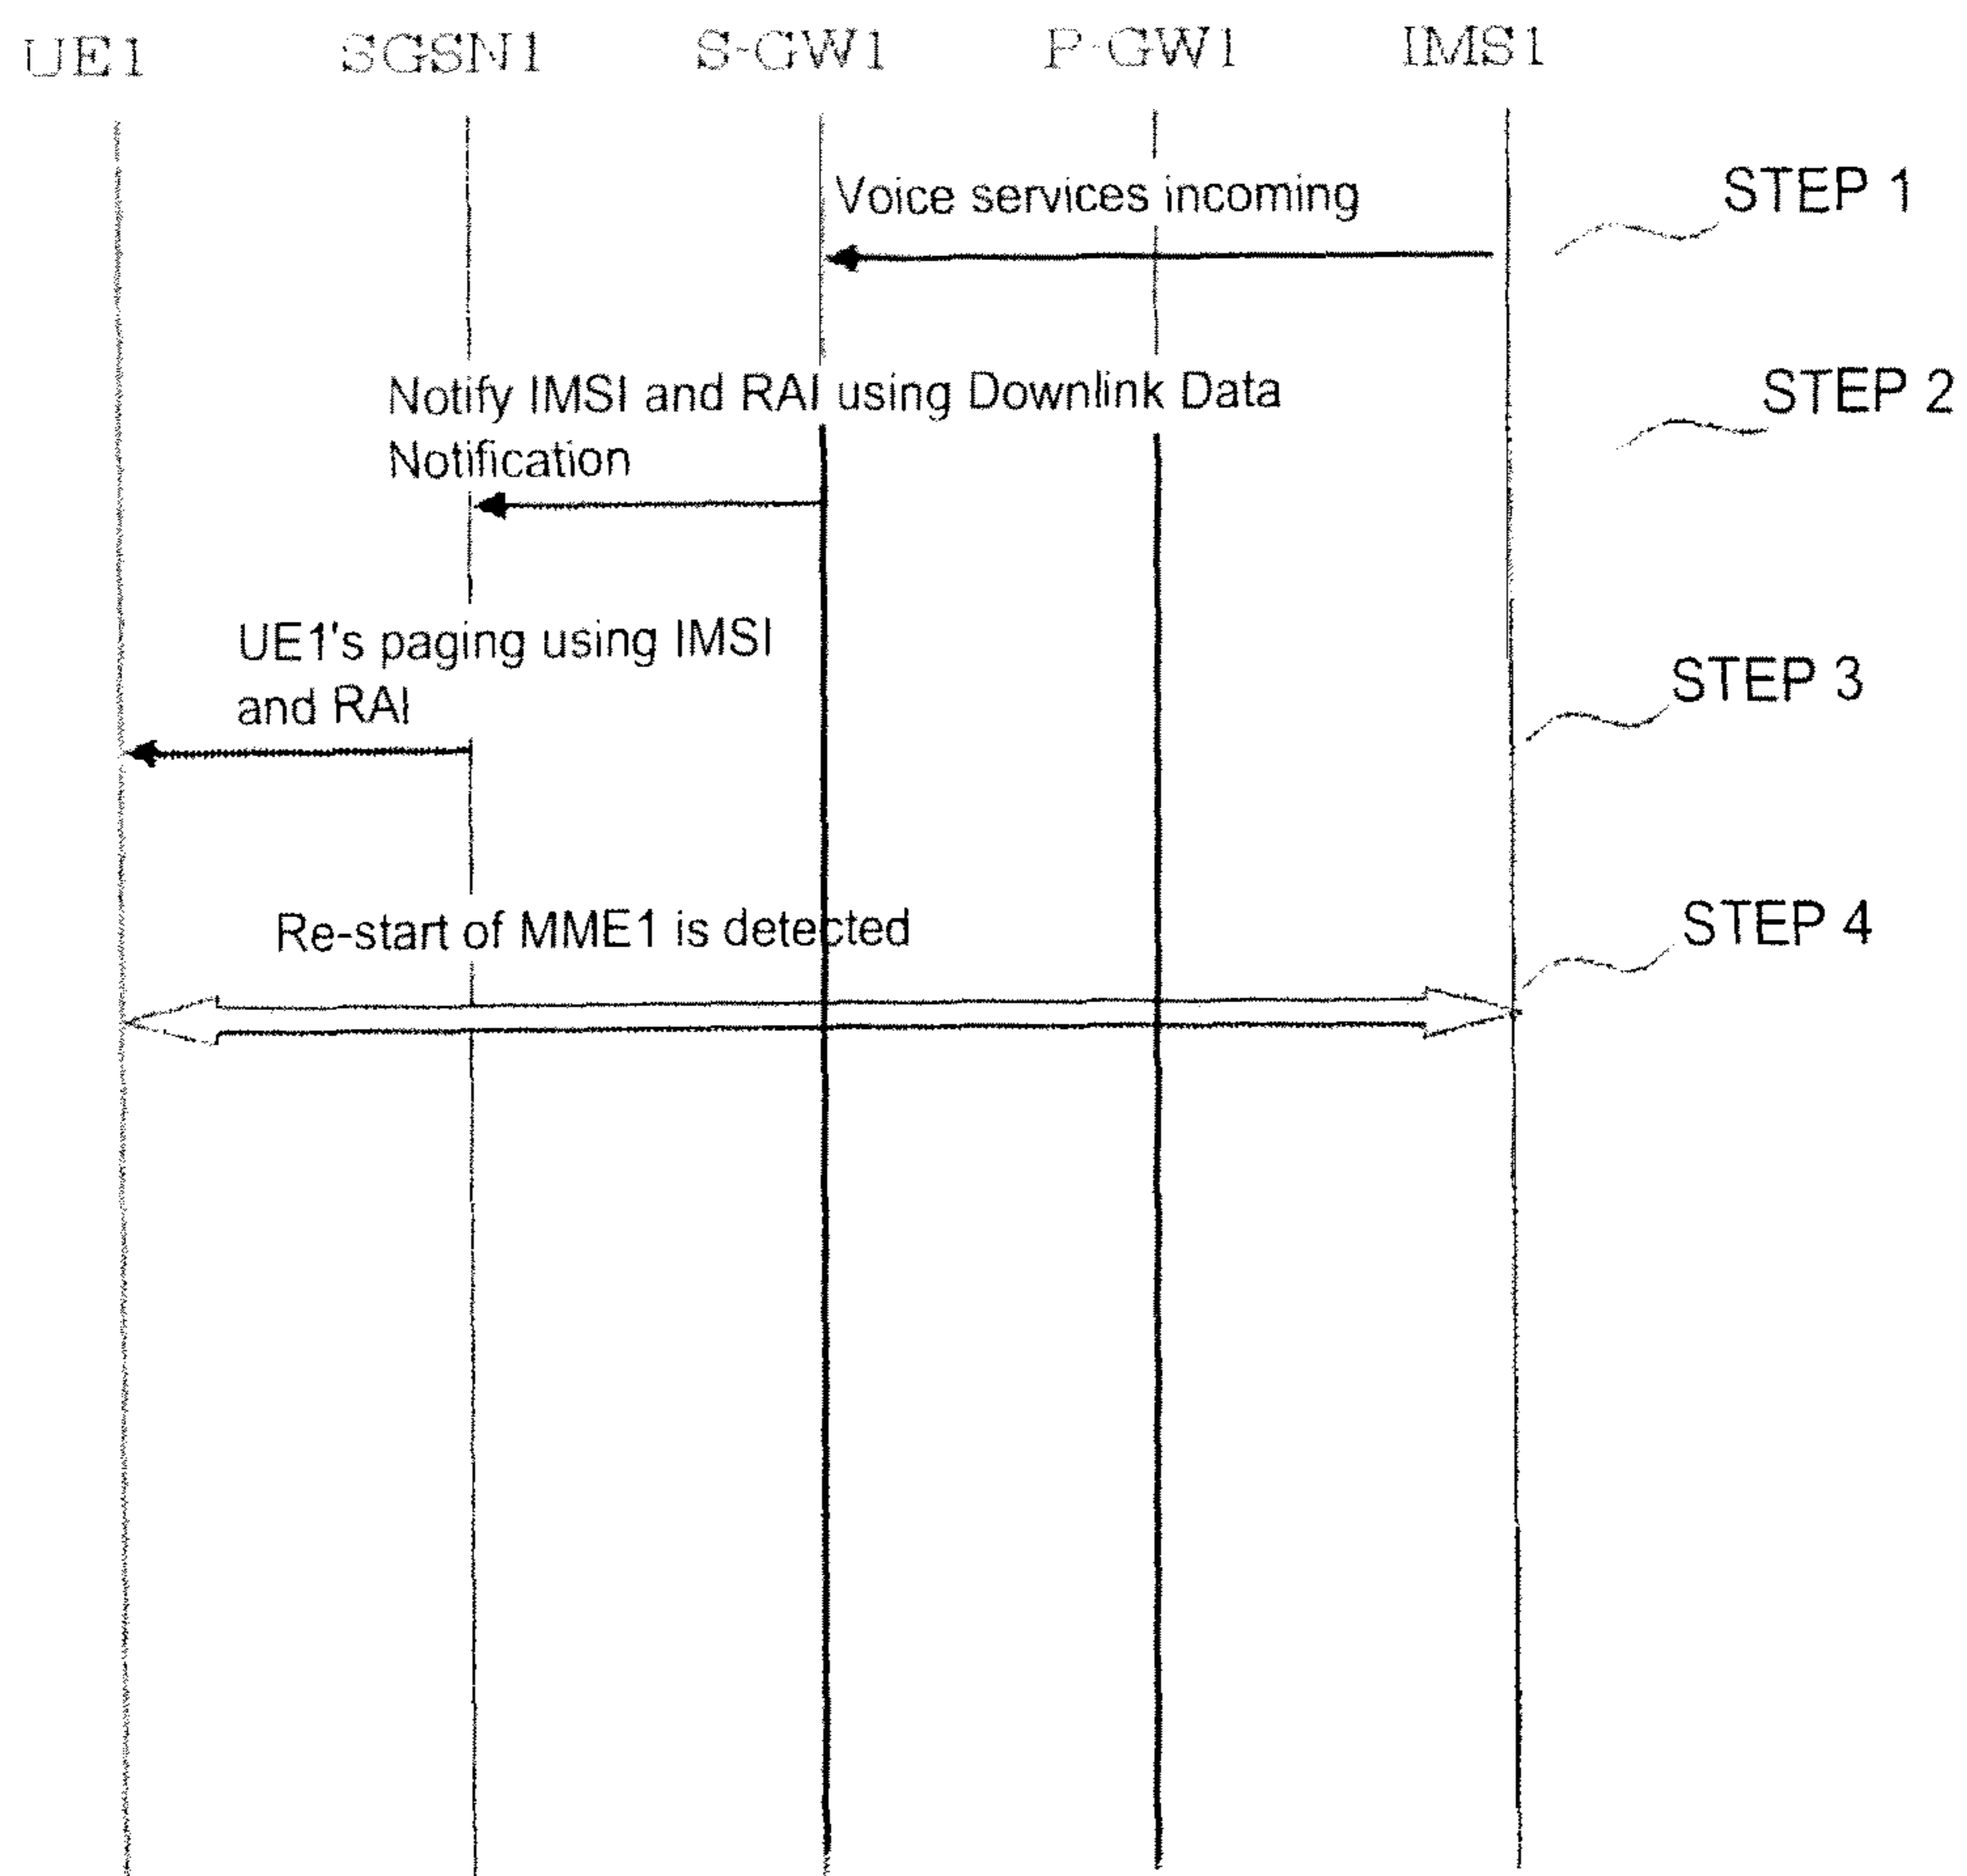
UE1 SGSN1 S-GW1 P-GW1 IMS1

Voice services incoming

STEP 1

Notify IMSI and RAI using Downlink Data Notification

STEP 2

UE1's paging using IMSI and RAI

STEP 3

Re-start of MME1 is detected

STEP 4